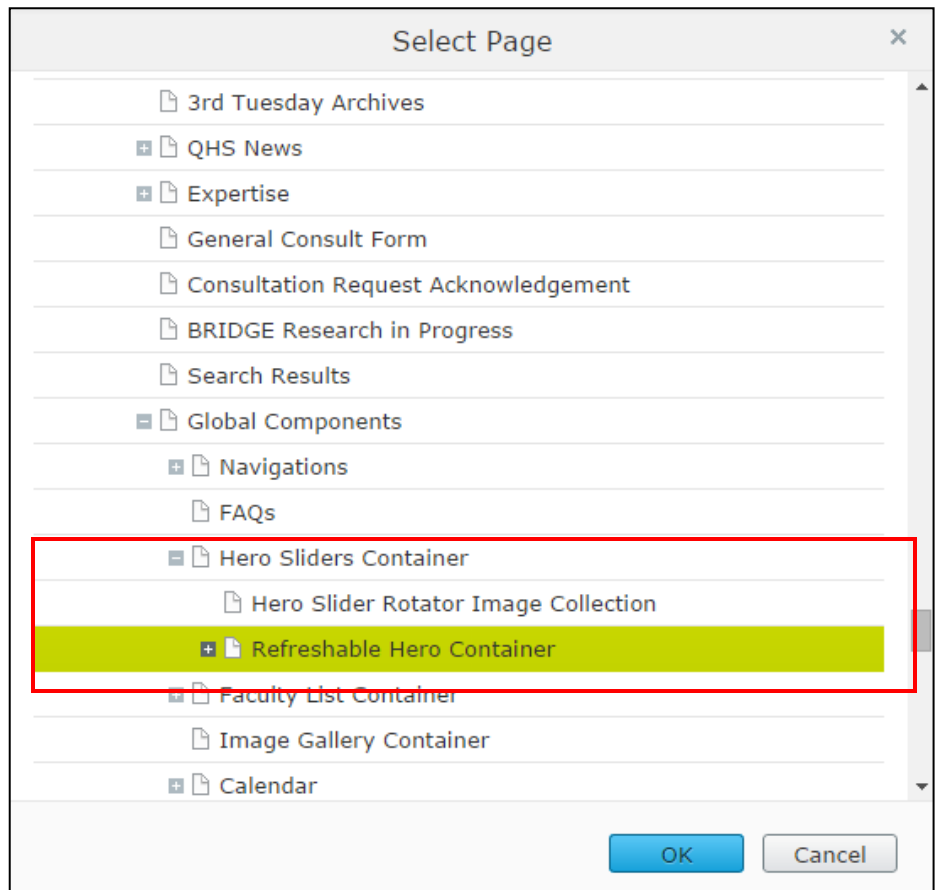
Select Page

×

3rd Tuesday Archives

QHS News

Expertise

General Consult Form

Consultation Request Acknowledgement

BRIDGE Research in Progress

Search Results

Global Components

Navigations

FAQs

Hero Sliders Container

Hero Slider Rotator Image Collection

Refreshable Hero Container

Faculty List Container

Image Gallery Container

Calendar

OK

Cancel